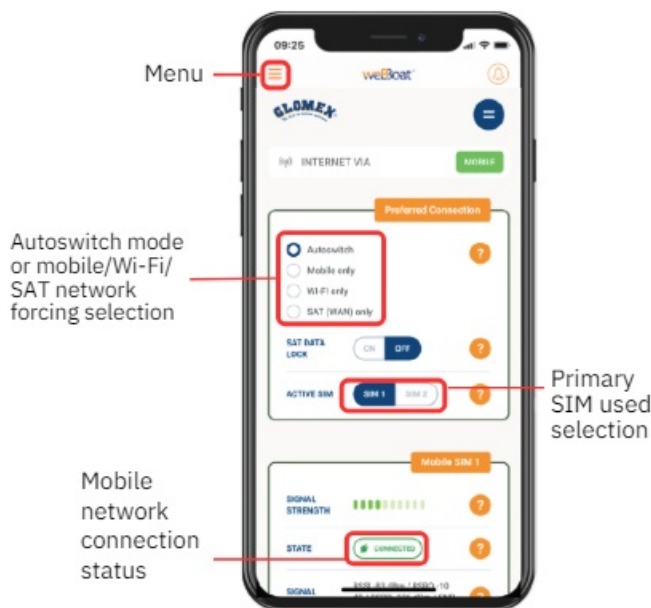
Menu

09:25

weBoat

GLOMEX

INTERNET VIA

MOBILE

Preferred Connection

Autoswitch mode or mobile/Wi-Fi/ SAT network forcing selection

Autoswitch

Mobile only

Wi-Fi only

SAT (WAN) only

SAT DATA LOCK

ON

OFF

ACTIVE SIM

SIM 1

SIM 2

Primary SIM used selection

Mobile SIM 1

SIGNAL STRENGTH

Mobile network connection status

STATE

CONNECTED

SIGNAL

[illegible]